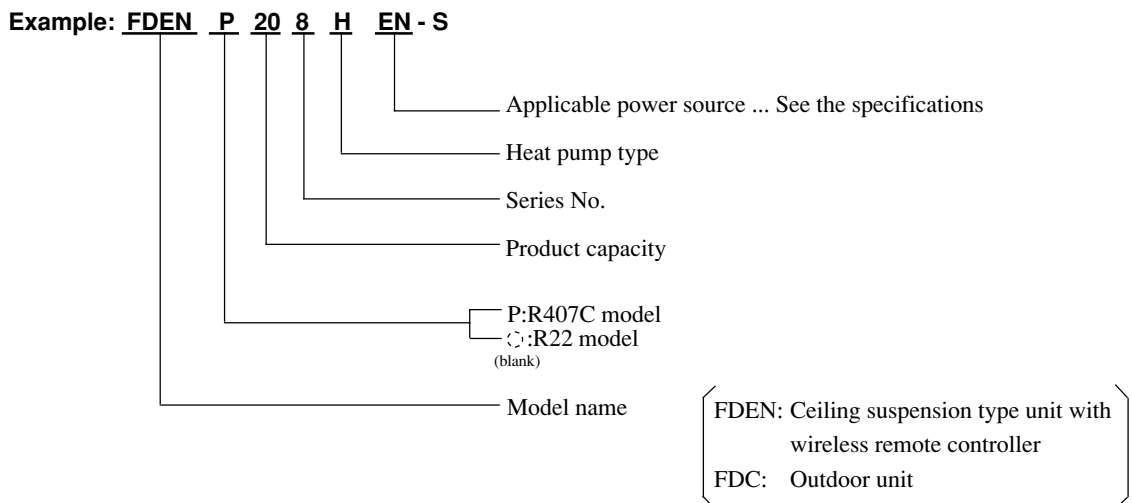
Example: FDEN P 20 8 H EN - S

Applicable power source ... See the specifications

Heat pump type

Series No.

Product capacity

P:R407C model
:R22 model
(blank)

Model name

FDEN: Ceiling suspension type unit with wireless remote controller
FDC: Outdoor unit